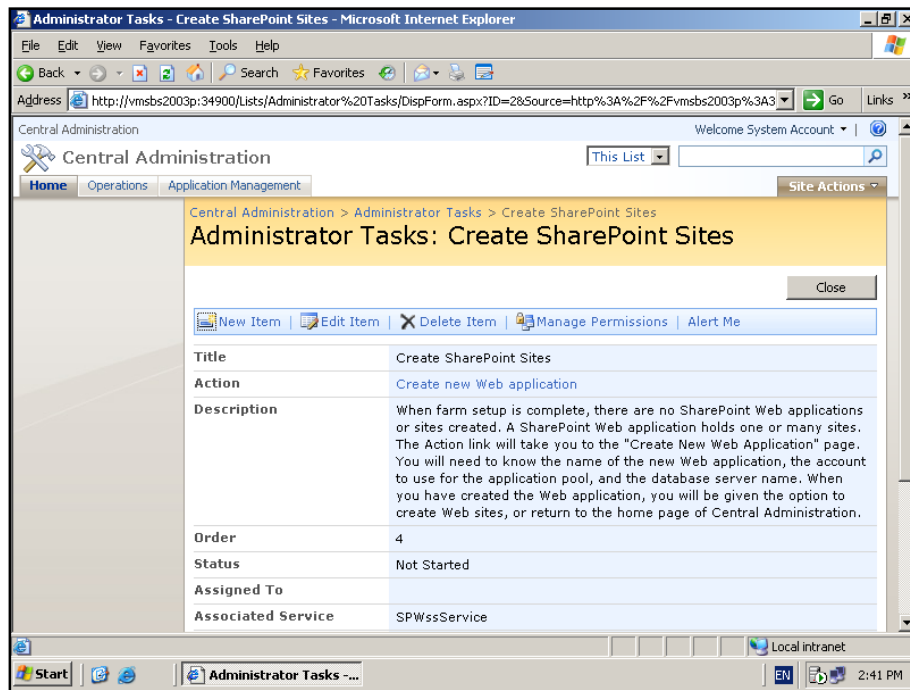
Administrator Tasks - Create SharePoint Sites - Microsoft Internet Explorer

File Edit View Favorites Tools Help

Back Search Favorites

Address http://vmsbs2003p:34900/Lists/Administrator%20Tasks/DispForm.aspx?ID=2&Source=http%3A%2F%2Fvmsbs2003p%3A3 Go Links

Central Administration

Welcome System Account

Central Administration

This List

Home Operations Application Management

Site Actions

Central Administration > Administrator Tasks > Create SharePoint Sites

Administrator Tasks: Create SharePoint Sites

Close

New Item | Edit Item | Delete Item | Manage Permissions | Alert Me

| | |
|---|---|
| Title | Create SharePoint Sites |
| Action | Create new Web application |
| Description | When farm setup is complete, there are no SharePoint Web applications or sites created. A SharePoint Web application holds one or many sites. The Action link will take you to the "Create New Web Application" page. You will need to know the name of the new Web application, the account to use for the application pool, and the database server name. When you have created the Web application, you will be given the option to create Web sites, or return to the home page of Central Administration. |
| Order | 4 |
| Status | Not Started |
| Assigned To | |
| Associated Service | SPWssService |

Local intranet

Start Administrator Tasks -... EN 2:41 PM